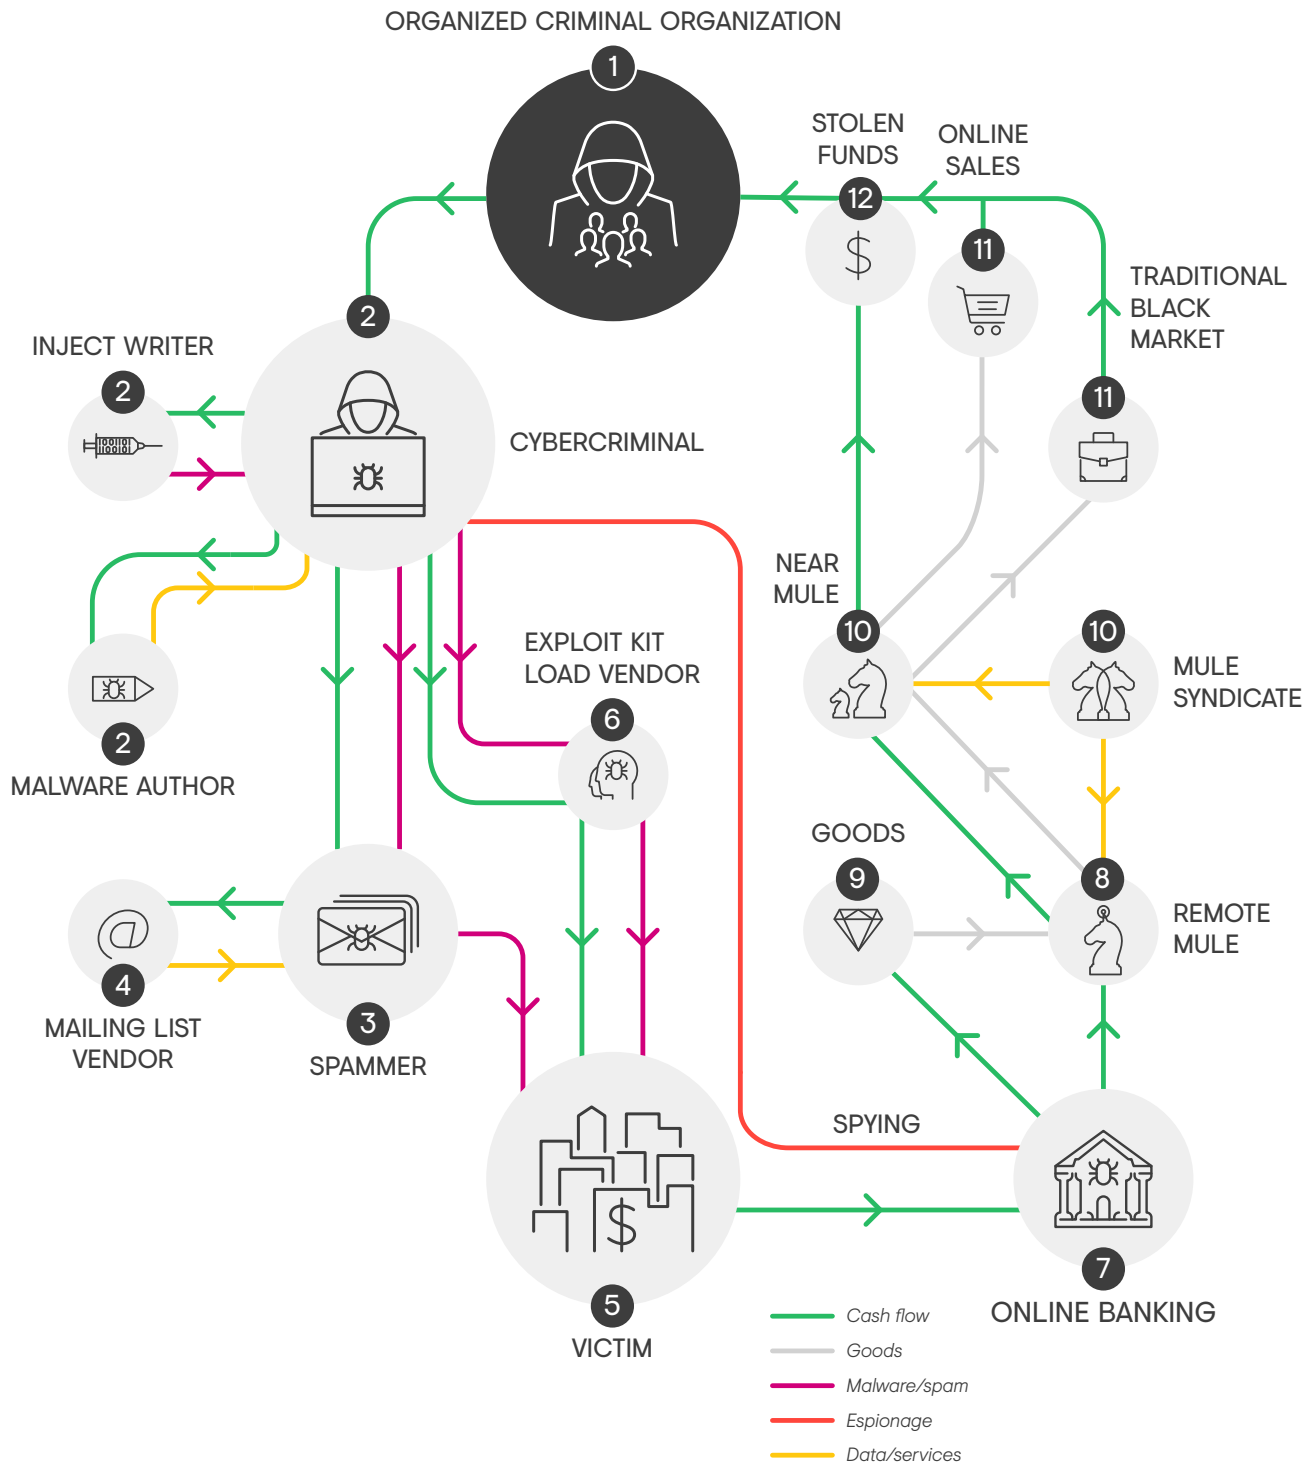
ORGANIZED CRIMINAL ORGANIZATION
1
STOLEN FUNDS
12
ONLINE SALES
11
TRADITIONAL BLACK MARKET
11
2
INJECT WRITER
2
CYBERCRIMINAL
2
MALWARE AUTHOR
EXPLOIT KIT LOAD VENDOR
6
NEAR MULE
10
10
MULE SYNDICATE
GOODS
9
8
REMOTE MULE
4
MAILING LIST VENDOR
3
SPAMMER
SPYING
5
VICTIM
7
ONLINE BANKING
Cash flow
Goods
Malware/spam
Espionage
Data/services